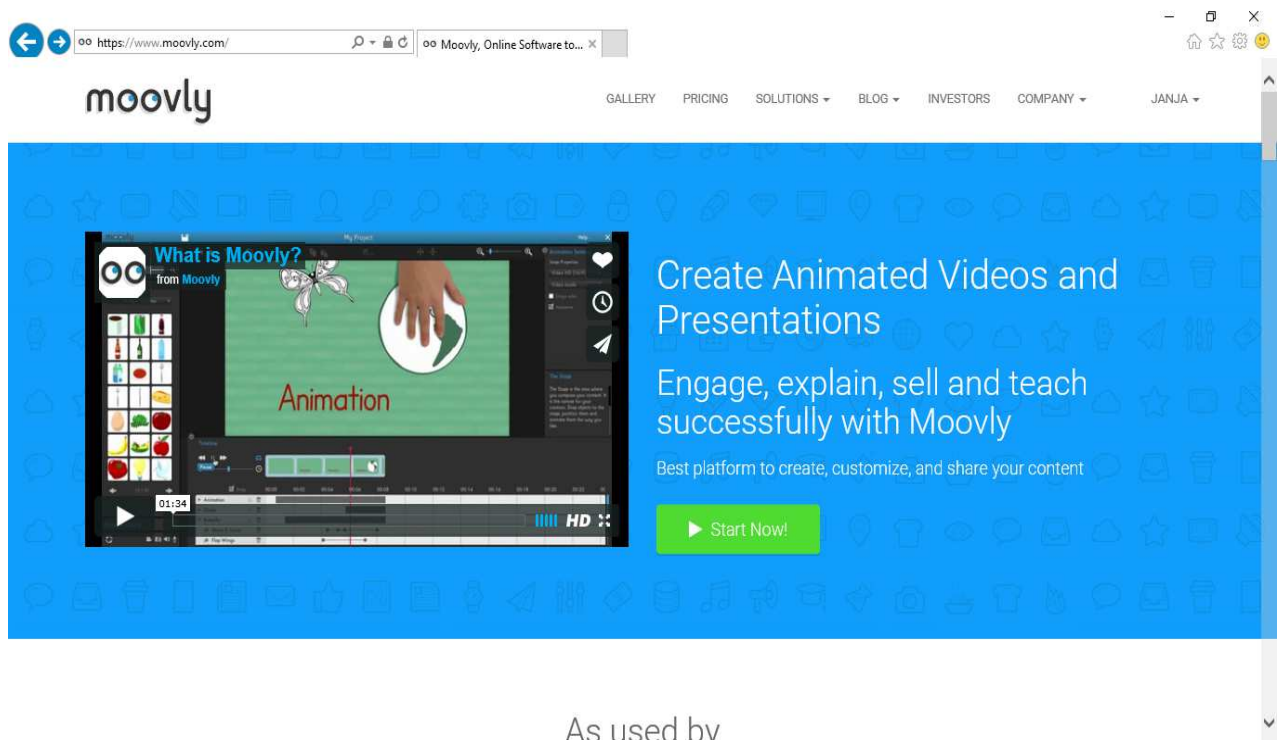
https://www.moovly.com/

Moovly, Online Software to... ×

moovly

GALLERY PRICING SOLUTIONS ▾ BLOG ▾ INVESTORS COMPANY ▾ JANJA ▾

What is Moovly?
from Moovly

Animation

01:34

HD

Create Animated Videos and Presentations

Engage, explain, sell and teach successfully with Moovly

Best platform to create, customize, and share your content

▶ Start Now!

As used by